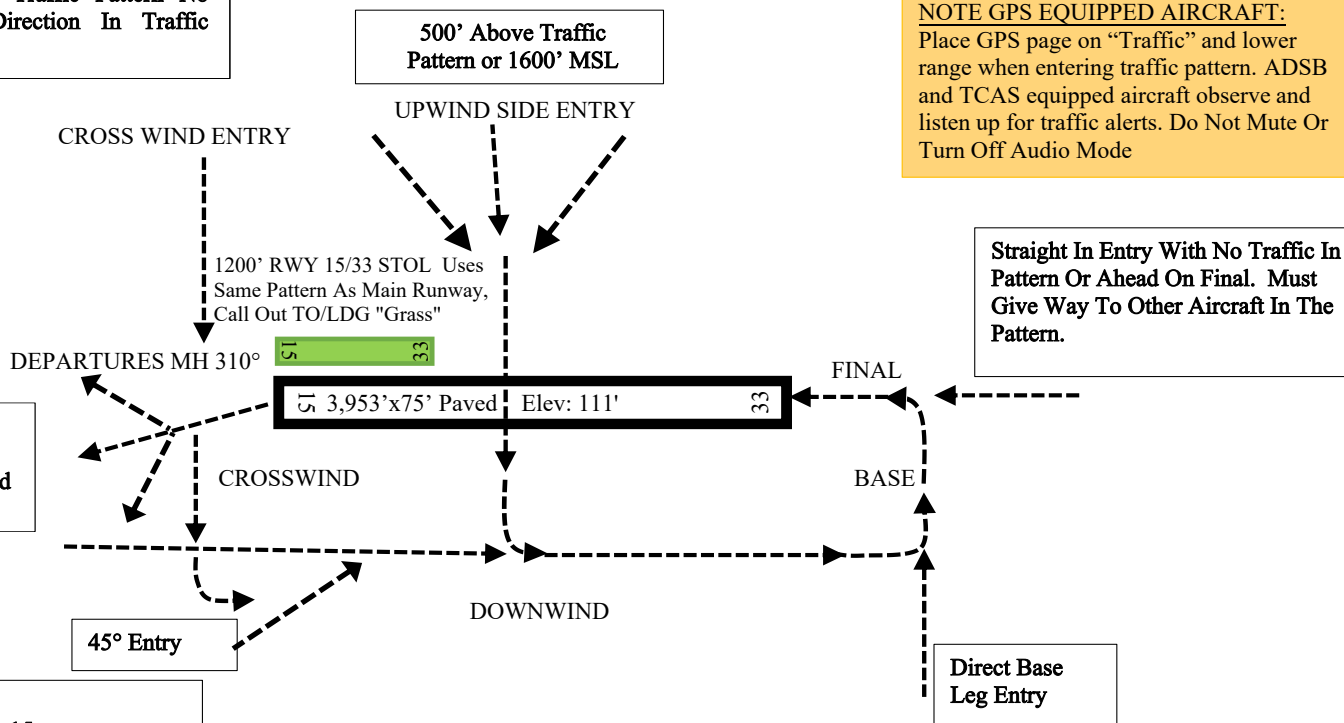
Traffic Pattern No Direction In Traffic

500' Above Traffic Pattern or 1600' MSL

NOTE GPS EQUIPPED AIRCRAFT:
Place GPS page on "Traffic" and lower range when entering traffic pattern. ADSB and TCAS equipped aircraft observe and listen up for traffic alerts. Do Not Mute Or Turn Off Audio Mode

UPWIND SIDE ENTRY

CROSS WIND ENTRY

1200' RWY 15/33 STOL Uses Same Pattern As Main Runway, Call Out TO/LDG "Grass"

Straight In Entry With No Traffic In Pattern Or Ahead On Final. Must Give Way To Other Aircraft In The Pattern.

15 33

DEPARTURES MH 310°

FINAL

15 3,953'x75' Paved Elev: 111' 33

d

CROSSWIND

BASE

DOWNWIND

45° Entry

Direct Base Leg Entry

15